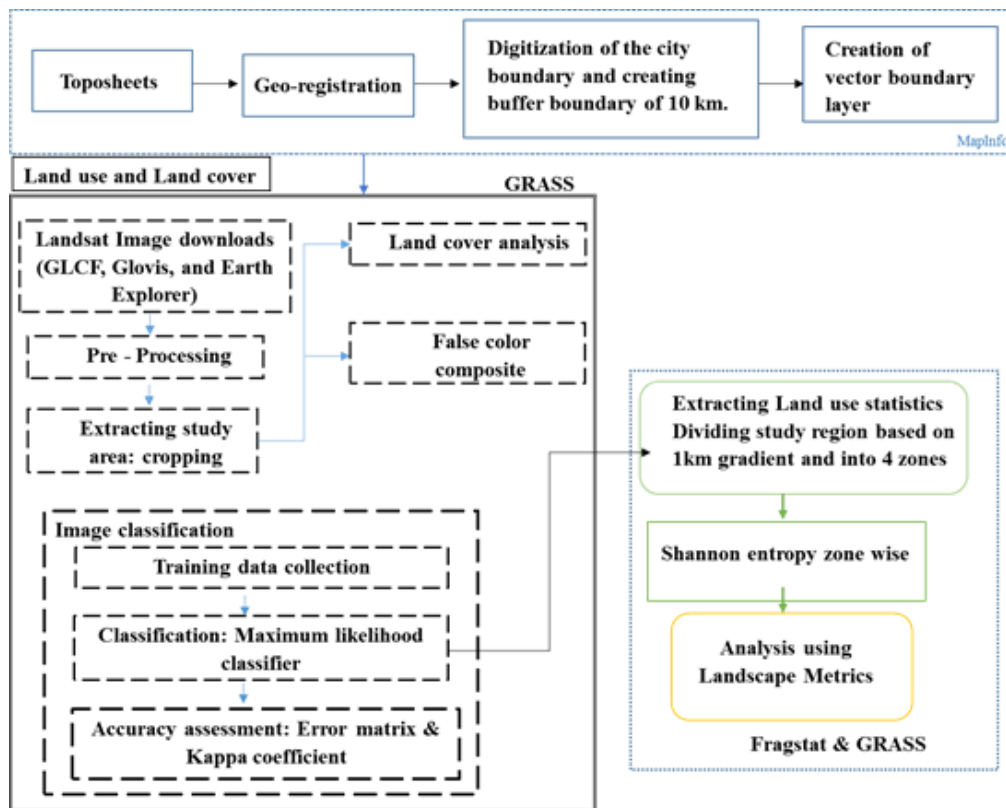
Toposheets

Geo-registration

Digitization of the city boundary and creating buffer boundary of 10 km.

Creation of vector boundary layer

MapInfo

Land use and Land cover

GRASS

Landsat Image downloads (GLCF, Glovis, and Earth Explorer)

Pre - Processing

Extracting study area: cropping

Land cover analysis

False color composite

Extracting Land use statistics Dividing study region based on 1km gradient and into 4 zones

Shannon entropy zone wise

Analysis using Landscape Metrics

Image classification

Training data collection

Classification: Maximum likelihood classifier

Accuracy assessment: Error matrix & Kappa coefficient

Fragstat & GRASS